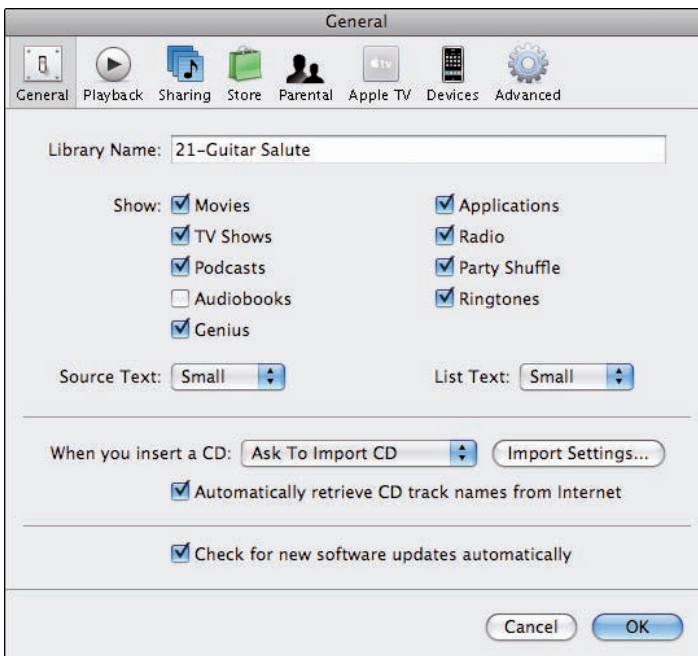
General

General Playback Sharing Store Parental Apple TV Devices Advanced

Library Name: 21-Guitar Salute

Show: Movies
TV Shows
Podcasts
Audiobooks
Genius

Applications
Radio
Party Shuffle
Ringtones

Source Text: Small

List Text: Small

When you insert a CD: Ask To Import CD

Import Settings...

Automatically retrieve CD track names from Internet

Check for new software updates automatically

Cancel OK